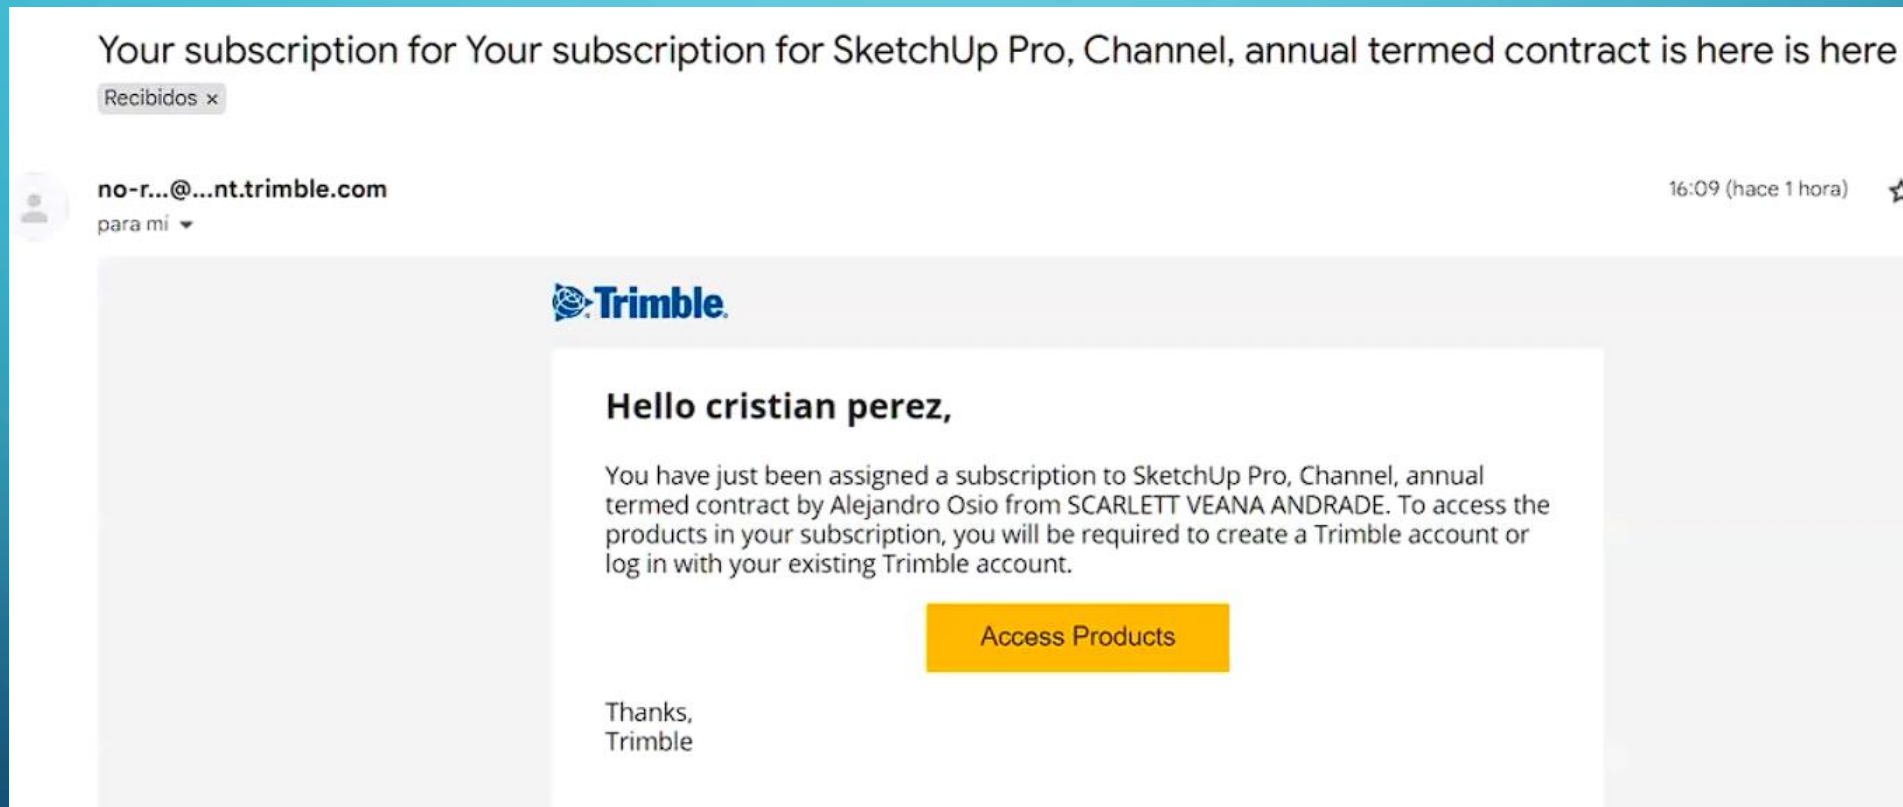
Your subscription for Your subscription for SketchUp Pro, Channel, annual termed contract is here is here

Recibidos ×

no-r...@...nt.trimble.com
para mí

16:09 (hace 1 hora)

Trimble

Hello cristian perez,

You have just been assigned a subscription to SketchUp Pro, Channel, annual termed contract by Alejandro Osio from SCARLETT VEANA ANDRADE. To access the products in your subscription, you will be required to create a Trimble account or log in with your existing Trimble account.

Access Products

Thanks,
Trimble